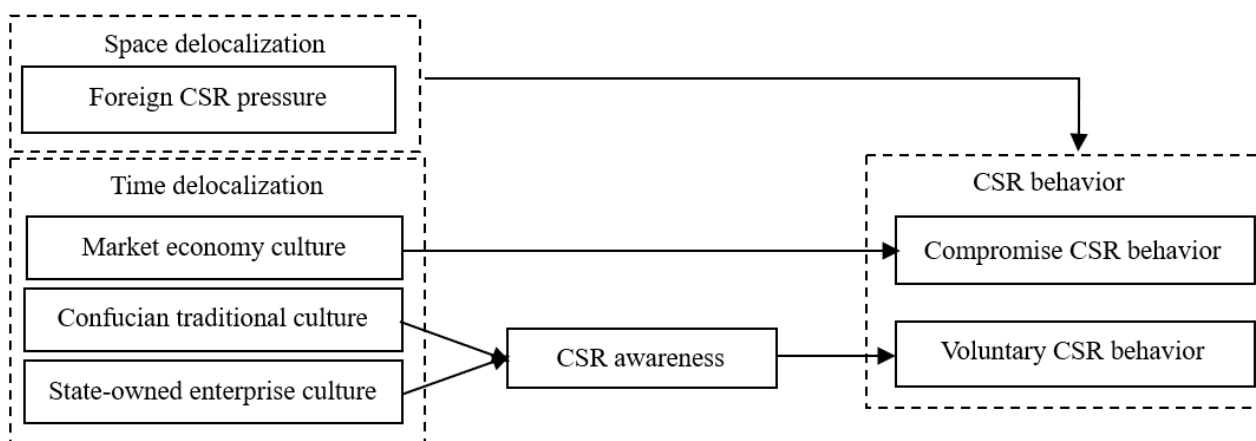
Space delocalization

Foreign CSR pressure

Time delocalization

Market economy culture

Confucian traditional culture

State-owned enterprise culture

CSR awareness

CSR behavior

Compromise CSR behavior

Voluntary CSR behavior